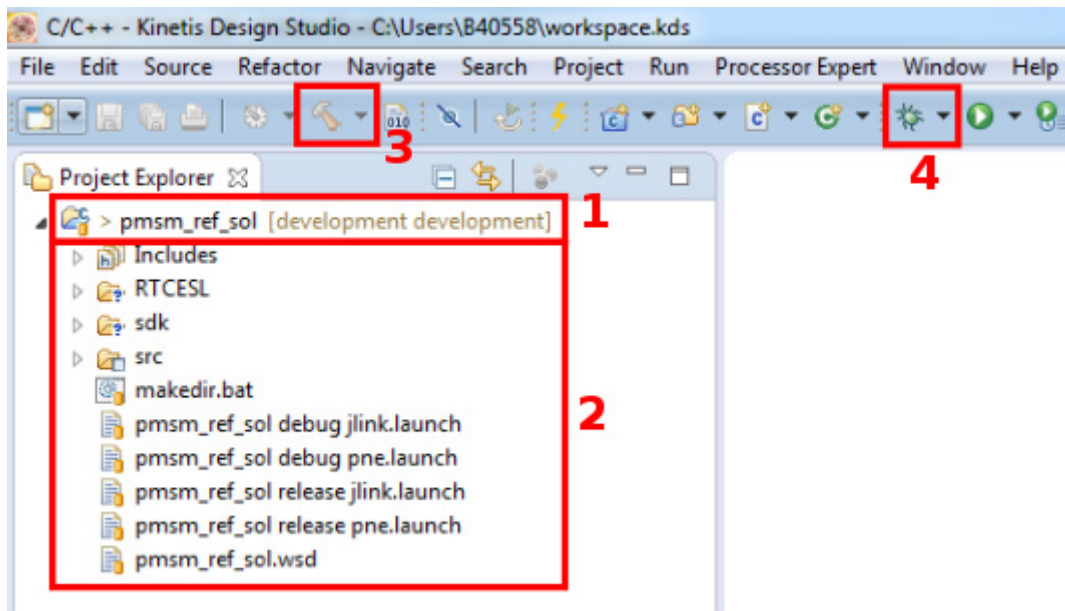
C/C++ - Kinetis Design Studio - C:\Users\B40558\workspace.kds

File Edit Source Refactor Navigate Search Project Run Processor Expert Window Help

3

4

Project Explorer

> pmsm_ref_sol [development development]

1

Includes
RTCESL
sdk
src
makedir.bat
pmsm_ref_sol debug jlink.launch
pmsm_ref_sol debug pne.launch
pmsm_ref_sol release jlink.launch
pmsm_ref_sol release pne.launch
pmsm_ref_sol.wsd

2